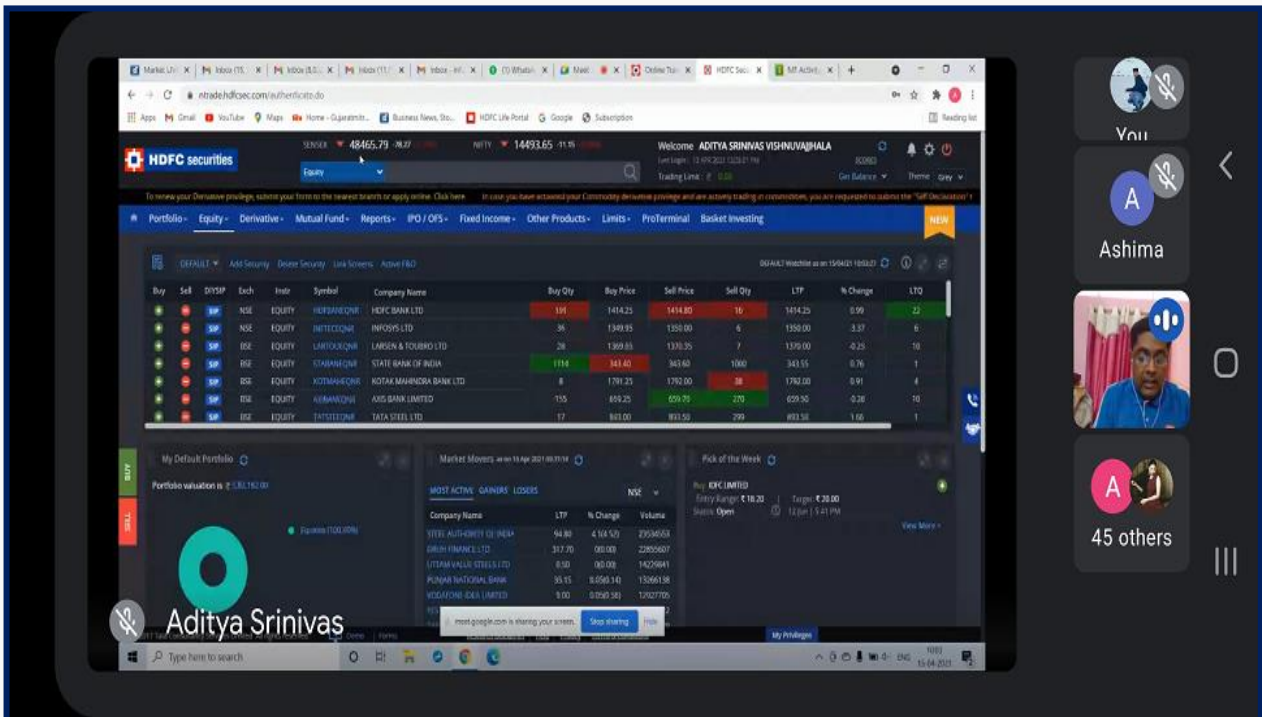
Market Liv | Inbox (15 | Inbox (8,0 | Inbox (11,7 | Inbox - inf | (1) WhatsA | Meet | Online Tra | HDFC Sec | MF Activit | +

ntrade.hdfcsec.com/authenticate.do

Apps Gmail YouTube Maps Home - Gujaratmitr... Business News, Sto... HDFC Life Portal Google Subscription Reading list

HDFC securities

SENSEX 48465.79 -78.27 NIFTY 14493.65 -11.15

Equity

Welcome ADITYA SRINIVAS VISHNUVAJJHALA

Trading Limit: ₹ 0.00

Get Balance Theme Grey

To renew your Derivative privilege, submit your form to the nearest branch or apply online. Click here. In case you have activated your Commodity derivative privilege and are actively trading in commodities, you are requested to submit the "Self Declaration"

Portfolio | Equity | Derivative | Mutual Fund | Reports | IPO / OFS | Fixed Income | Other Products | Limits | ProTerminal | Basket Investing | NEW

DEFAULT Add Security Delete Security Link Screens Active F&O

DEFAULT Watchlist as on 15/04/21 10:53:21

| Buy | Sell | DIY/SIP | Exch | Instr | Symbol | Company Name | Buy Qty | Buy Price | Sell Price | Sell Qty | LTP | % Change | LTQ |
|---|---|---|---|---|---|---|---|---|---|---|---|---|---|
| | | SIP | NSE | EQUITY | HDFBANEQNR | HDFC BANK LTD | 191 | 1414.25 | 1414.80 | 16 | 1414.25 | 0.99 | 22 |
| | | SIP | NSE | EQUITY | INFTECEQNR | INFOSYS LTD | 36 | 1349.95 | 1350.00 | 6 | 1350.00 | 3.37 | 6 |
| | | SIP | BSE | EQUITY | LARTOUEQNR | LARSEN & TOUBRO LTD | 28 | 1369.65 | 1370.35 | 7 | 1370.00 | -0.25 | 10 |
| | | SIP | BSE | EQUITY | STABANEQNR | STATE BANK OF INDIA | 1114 | 343.40 | 343.60 | 1000 | 343.55 | 0.76 | 1 |
| | | SIP | BSE | EQUITY | KOTMAHEQNR | KOTAK MAHINDRA BANK LTD | 8 | 1791.25 | 1792.00 | 38 | 1792.00 | 0.91 | 4 |
| | | SIP | BSE | EQUITY | AXIBANEQNR | AXIS BANK LIMITED | 155 | 659.25 | 659.70 | 270 | 659.50 | -0.28 | 10 |
| | | SIP | BSE | EQUITY | TATSTEEQNR | TATA STEEL LTD | 17 | 903.00 | 903.50 | 299 | 903.50 | 1.66 | 1 |

My Default Portfolio

Portfolio valuation is ₹ 1,92,182.00

Equities (100.00%)

Market Movers as on 15 Apr 2021 09:37:14

MOST ACTIVE GAINERS LOSERS NSE

| Company Name | LTP | % Change | Volume |
|---|---|---|---|
| STEEL AUTHORITY OF INDIA | 94.80 | 4.10(4.52) | 23534553 |
| DHUN FINANCE LTD | 317.70 | 0(0.00) | 22855607 |
| UTTAM VALUE STEELS LTD | 0.50 | 0(0.00) | 14229841 |
| PUNJAB NATIONAL BANK | 35.15 | 0.05(0.14) | 13266138 |
| VODAFONE IDEA LIMITED | 9.00 | 0.05(0.56) | 12027705 |

Pick of the Week

Buy IDFC LIMITED
Entry Range: ₹ 18.20 Target: ₹ 20.00
Status: Open 12 Jun | 5:41 PM

View More

meet.google.com is sharing your screen. Stop sharing Hide

My Privileges

Type here to search

ENG 10:53 15-04-2021

Aditya Srinivas

You

Ashima

45 others